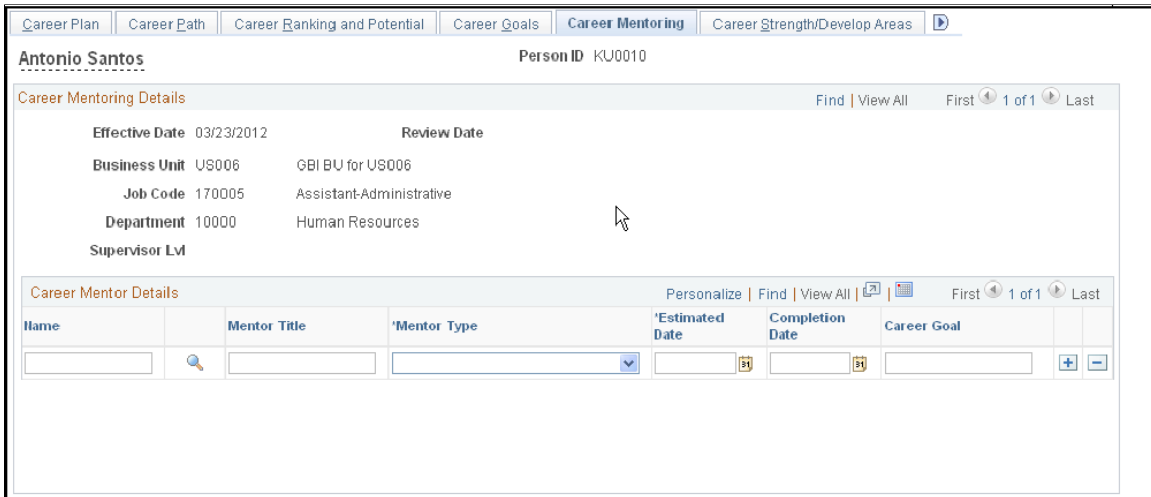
Career Plan | Career Path | Career Ranking and Potential | Career Goals | Career Mentoring | Career Strength/Develop Areas

Antonio Santos

Person ID KU0010

Career Mentoring Details

Find | View All First 1 of 1 Last

Effective Date 03/23/2012

Review Date

Business Unit US006 GBI BU for US006

Job Code 170005 Assistant-Administrative

Department 10000 Human Resources

Supervisor Lvl

Career Mentor Details

Personalize | Find | View All | First 1 of 1 Last

| Name | | Mentor Title | *Mentor Type | *Estimated Date | Completion Date | Career Goal | | |
|---|---|---|---|---|---|---|---|---|
| | | | | | | | + | − |